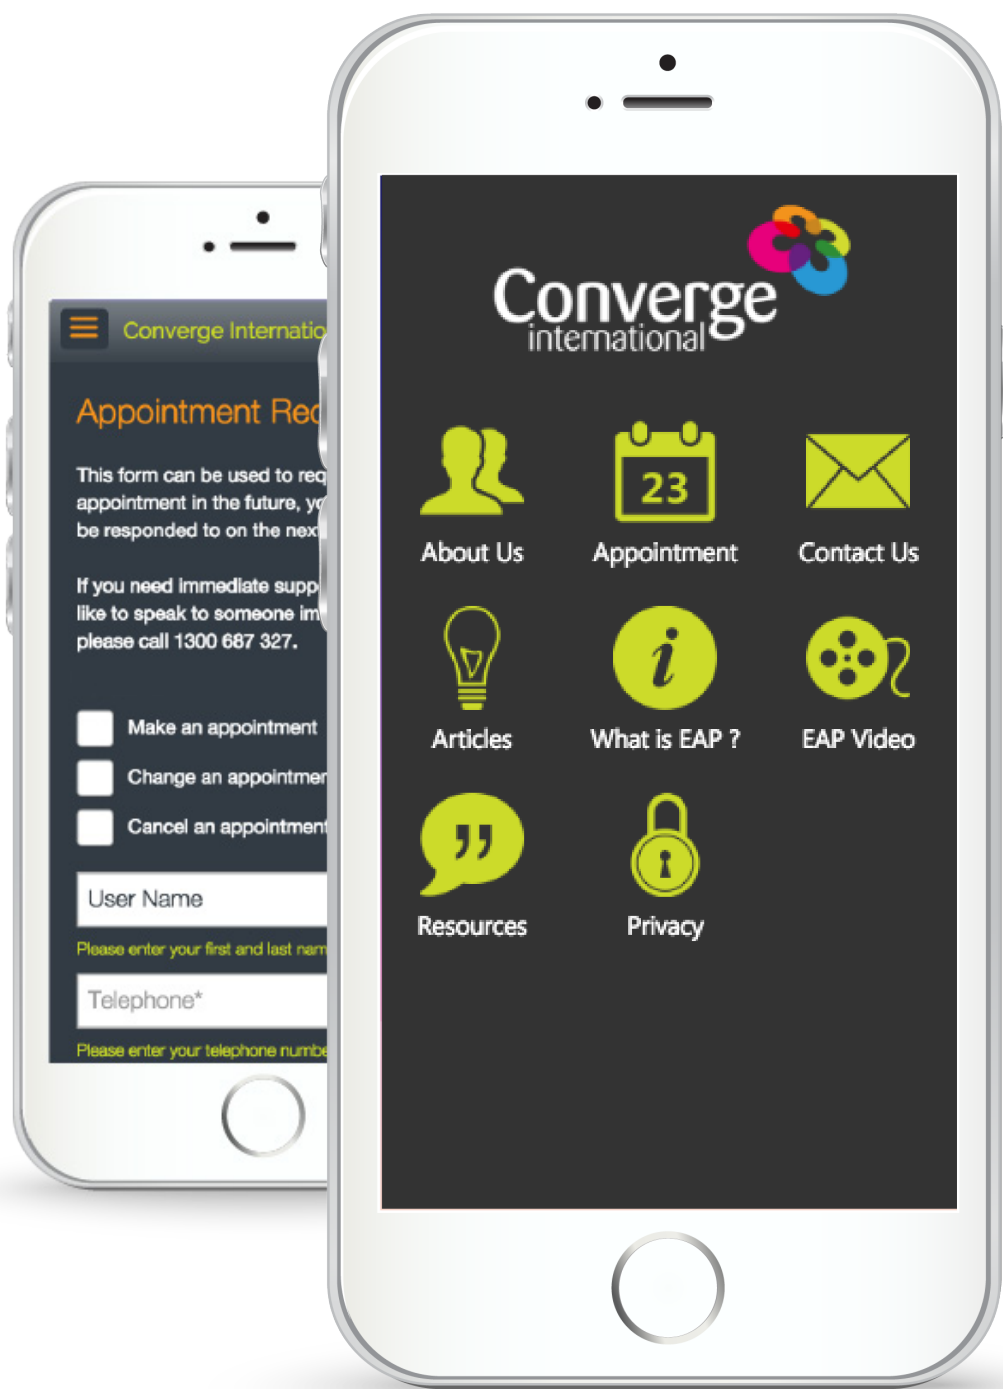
Converge Internatio

Appointment Req

This form can be used to req appointment in the future, yo be responded to on the nex

If you need immediate supp like to speak to someone im please call 1300 687 327.

Make an appointment

Change an appointmen

Cancel an appointment

User Name

Please enter your first and last nam

Telephone*

Please enter your telephone numbe

Converge international

About Us

23

Appointment

Contact Us

Articles

What is EAP ?

EAP Video

Resources

Privacy